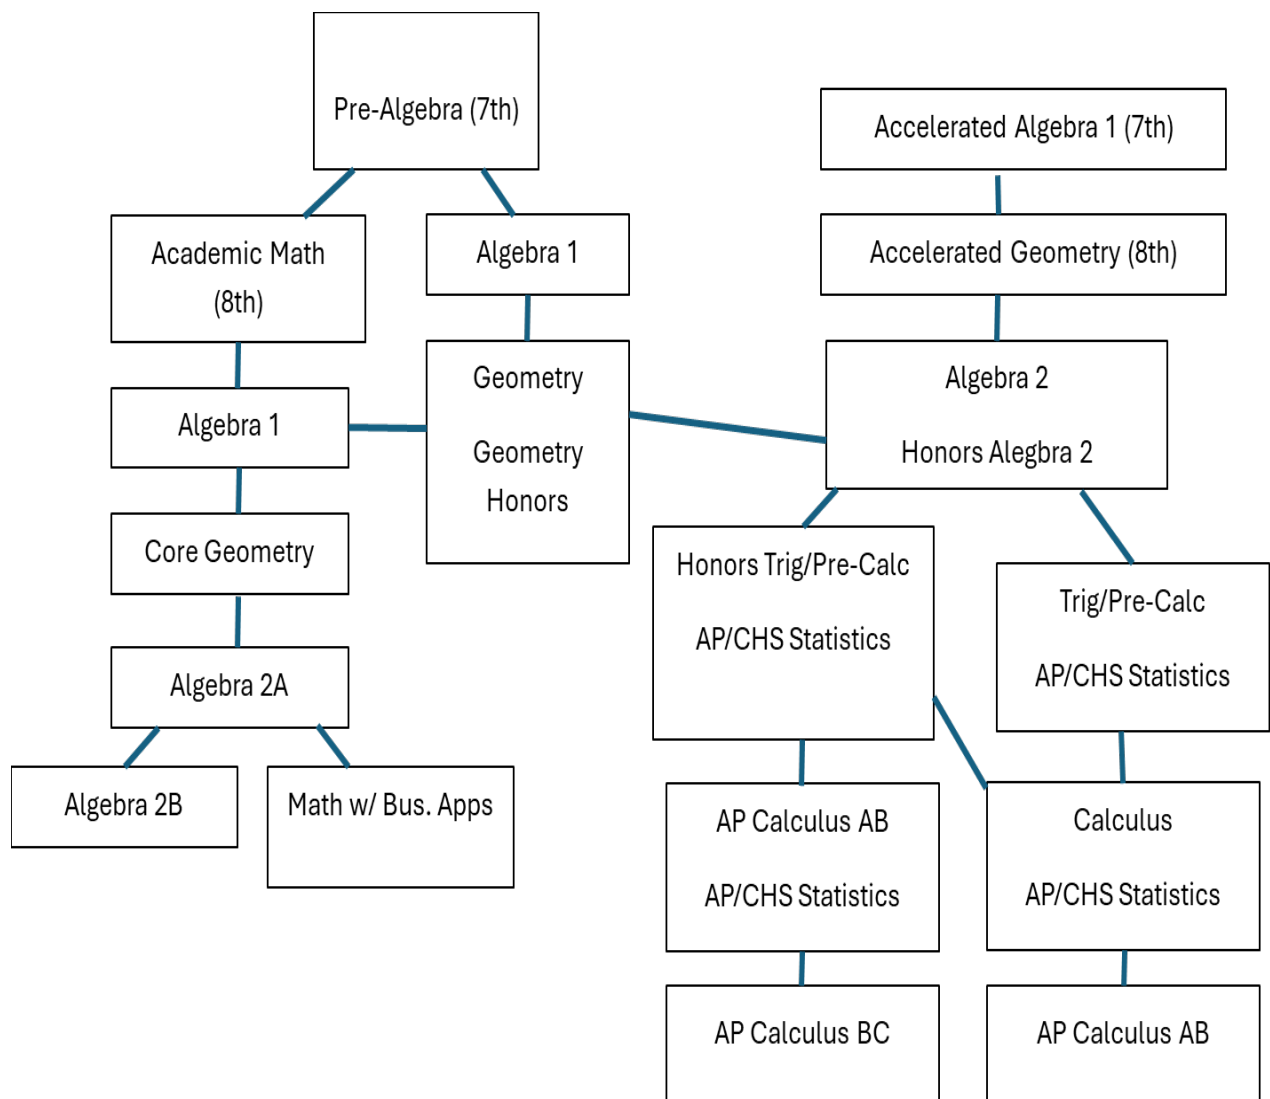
Pre-Algebra (7th)

Accelerated Algebra 1 (7th)

Academic Math (8th)

Algebra 1

Accelerated Geometry (8th)

Geometry

Geometry Honors

Algebra 2

Honors Alegbra 2

Algebra 1

Core Geometry

Honors Trig/Pre-Calc

AP/CHS Statistics

Trig/Pre-Calc

AP/CHS Statistics

Algebra 2A

Algebra 2B

Math w/ Bus. Apps

AP Calculus AB

AP/CHS Statistics

Calculus

AP/CHS Statistics

AP Calculus BC

AP Calculus AB